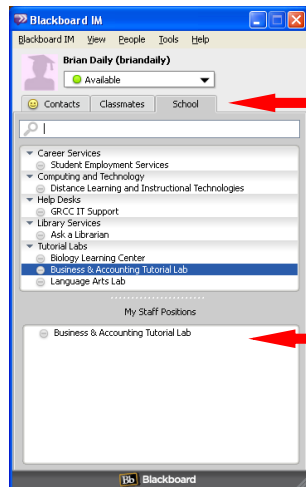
Blackboard IM

Blackboard IM View People Tools Help

Brian Daily (briandaily)

Available

Contacts Classmates School

Career Services
Student Employment Services
Computing and Technology
Distance Learning and Instructional Technologies
Help Desks
GRCC IT Support
Library Services
Ask a Librarian
Tutorial Labs
Biology Learning Center
Business & Accounting Tutorial Lab
Language Arts Lab

My Staff Positions

Business & Accounting Tutorial Lab

Bb Blackboard